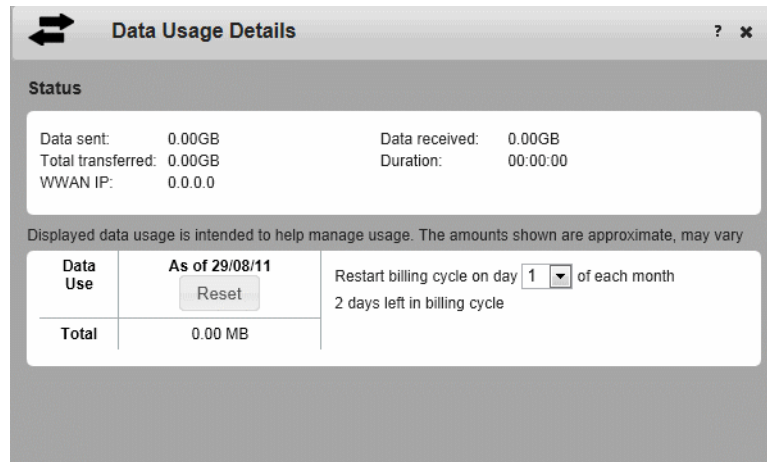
Data Usage Details

? ✖

Status

Data sent: 0.00GB
Total transferred: 0.00GB
WWAN IP: 0.0.0.0

Data received: 0.00GB
Duration: 00:00:00

Displayed data usage is intended to help manage usage. The amounts shown are approximate, may vary

| Data Use | As of 29/08/11 Reset |
|---|---|
| Total | 0.00 MB |

Restart billing cycle on day 1 of each month
2 days left in billing cycle